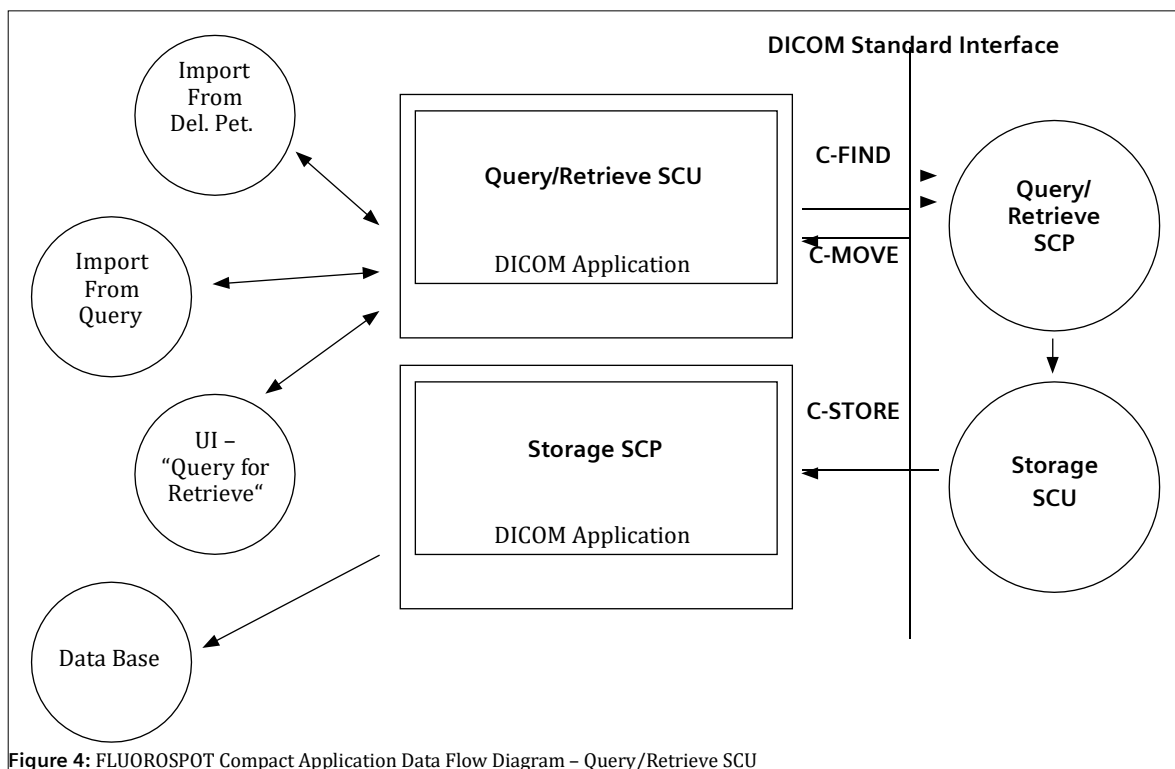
DICOM Standard Interface

Import From Del. Pet.

Query/Retrieve SCU

DICOM Application

C-FIND

C-MOVE

Query/ Retrieve SCP

Import From Query

UI – “Query for Retrieve“

Storage SCP

DICOM Application

C-STORE

Storage SCU

Data Base

Figure 4: FLUOROSPOT Compact Application Data Flow Diagram – Query/Retrieve SCU